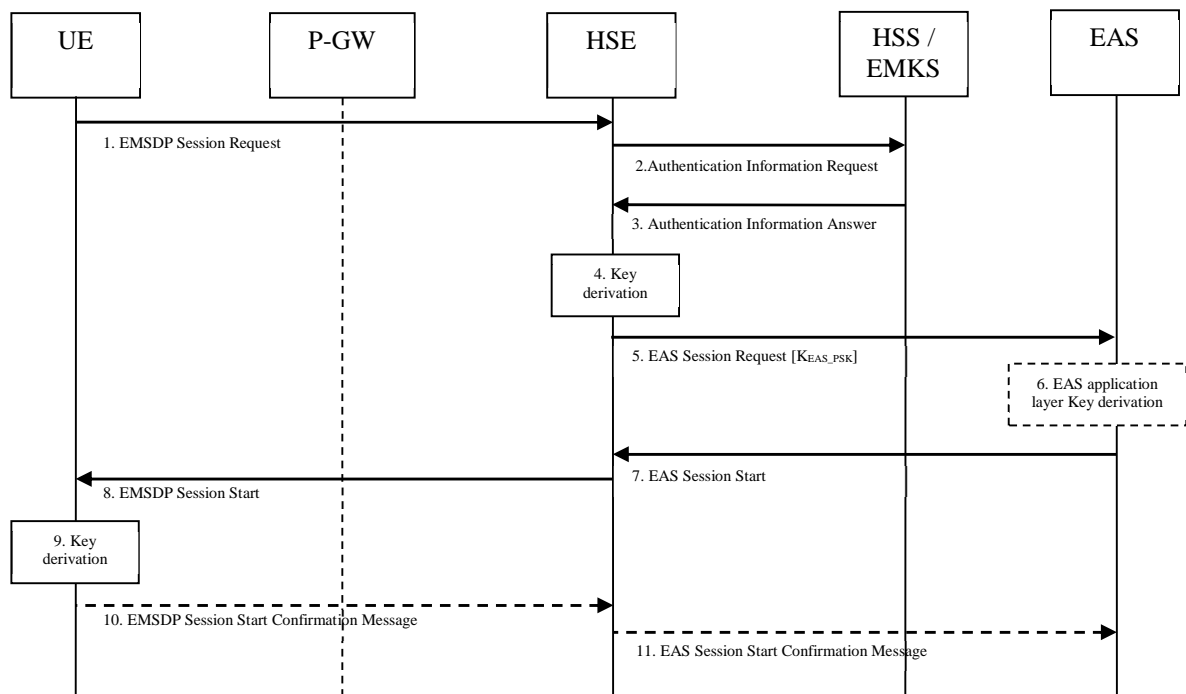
UE

P-GW

HSE

HSS / EMKS

EAS

1. EMSDP Session Request

2.Authentication Information Request

3. Authentication Information Answer

4. Key derivation

5. EAS Session Request [$K_{EAS\_PSK}$]

6. EAS application layer Key derivation

7. EAS Session Start

8. EMSDP Session Start

9. Key derivation

10. EMSDP Session Start Confirmation Message

11. EAS Session Start Confirmation Message